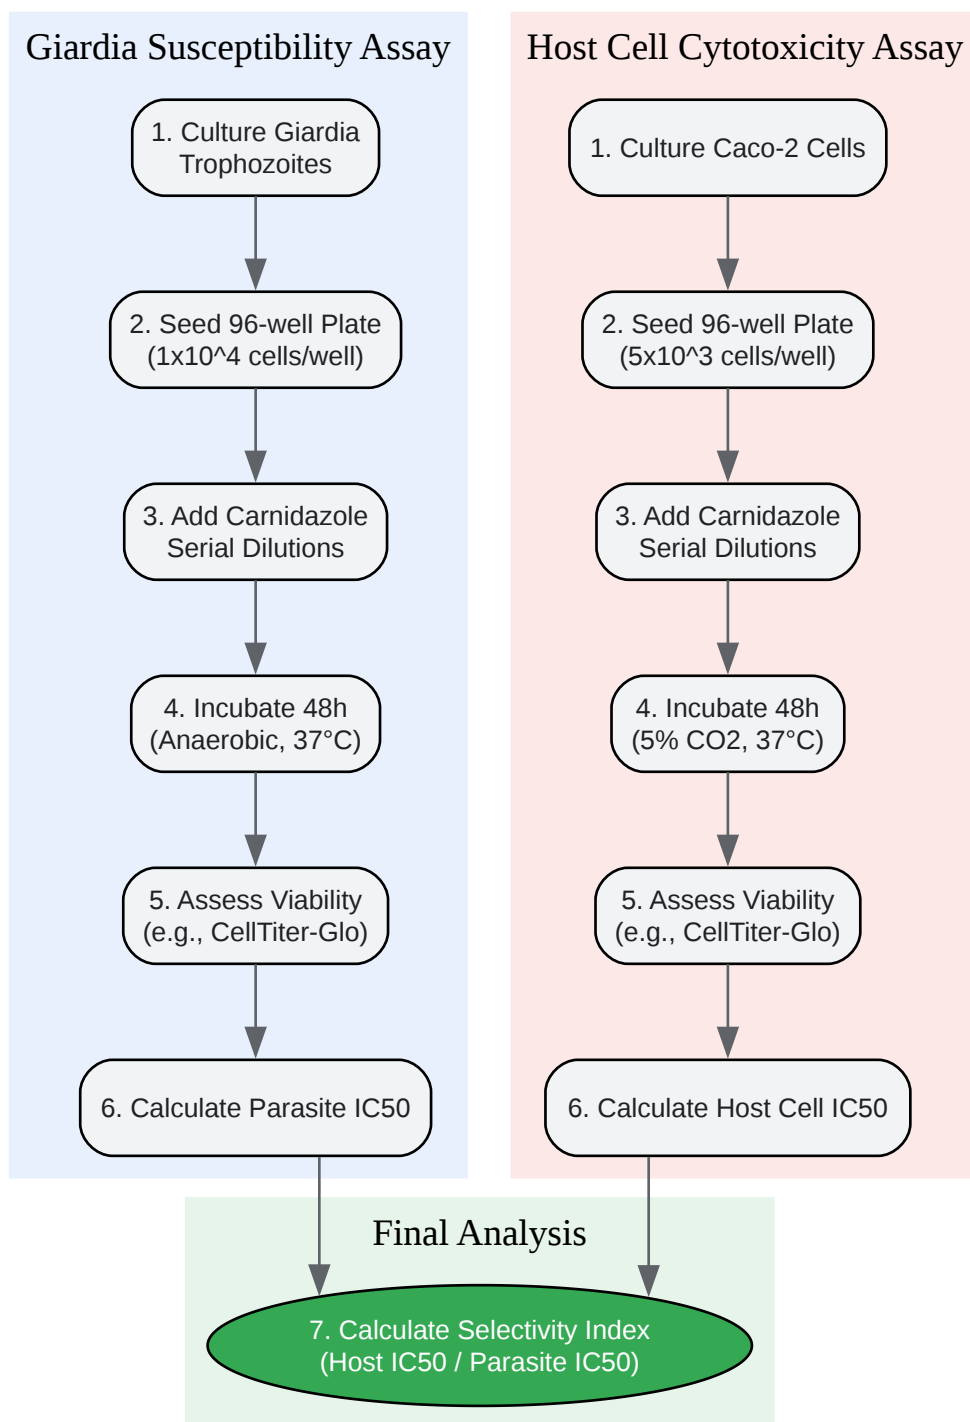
Giardia Susceptibility Assay

1. Culture Giardia Trophozoites

2. Seed 96-well Plate (1x10^4 cells/well)

3. Add Carnidazole Serial Dilutions

4. Incubate 48h (Anaerobic, 37°C)

5. Assess Viability (e.g., CellTiter-Glo)

6. Calculate Parasite IC50

Host Cell Cytotoxicity Assay

1. Culture Caco-2 Cells

2. Seed 96-well Plate (5x10^3 cells/well)

3. Add Carnidazole Serial Dilutions

4. Incubate 48h (5% CO2, 37°C)

5. Assess Viability (e.g., CellTiter-Glo)

6. Calculate Host Cell IC50

Final Analysis

7. Calculate Selectivity Index (Host IC50 / Parasite IC50)